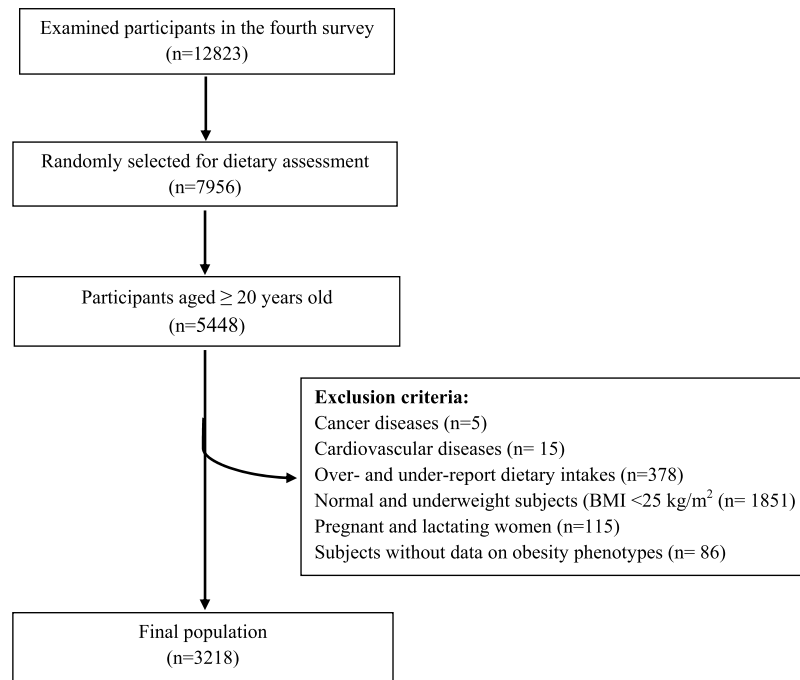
Examined participants in the fourth survey
(n=12823)

Randomly selected for dietary assessment
(n=7956)

Participants aged $\geq$ 20 years old
(n=5448)

**Exclusion criteria:**
Cancer diseases (n=5)
Cardiovascular diseases (n= 15)
Over- and under-report dietary intakes (n=378)
Normal and underweight subjects (BMI <25 kg/m$^2$ (n= 1851)
Pregnant and lactating women (n=115)
Subjects without data on obesity phenotypes (n= 86)

Final population
(n=3218)